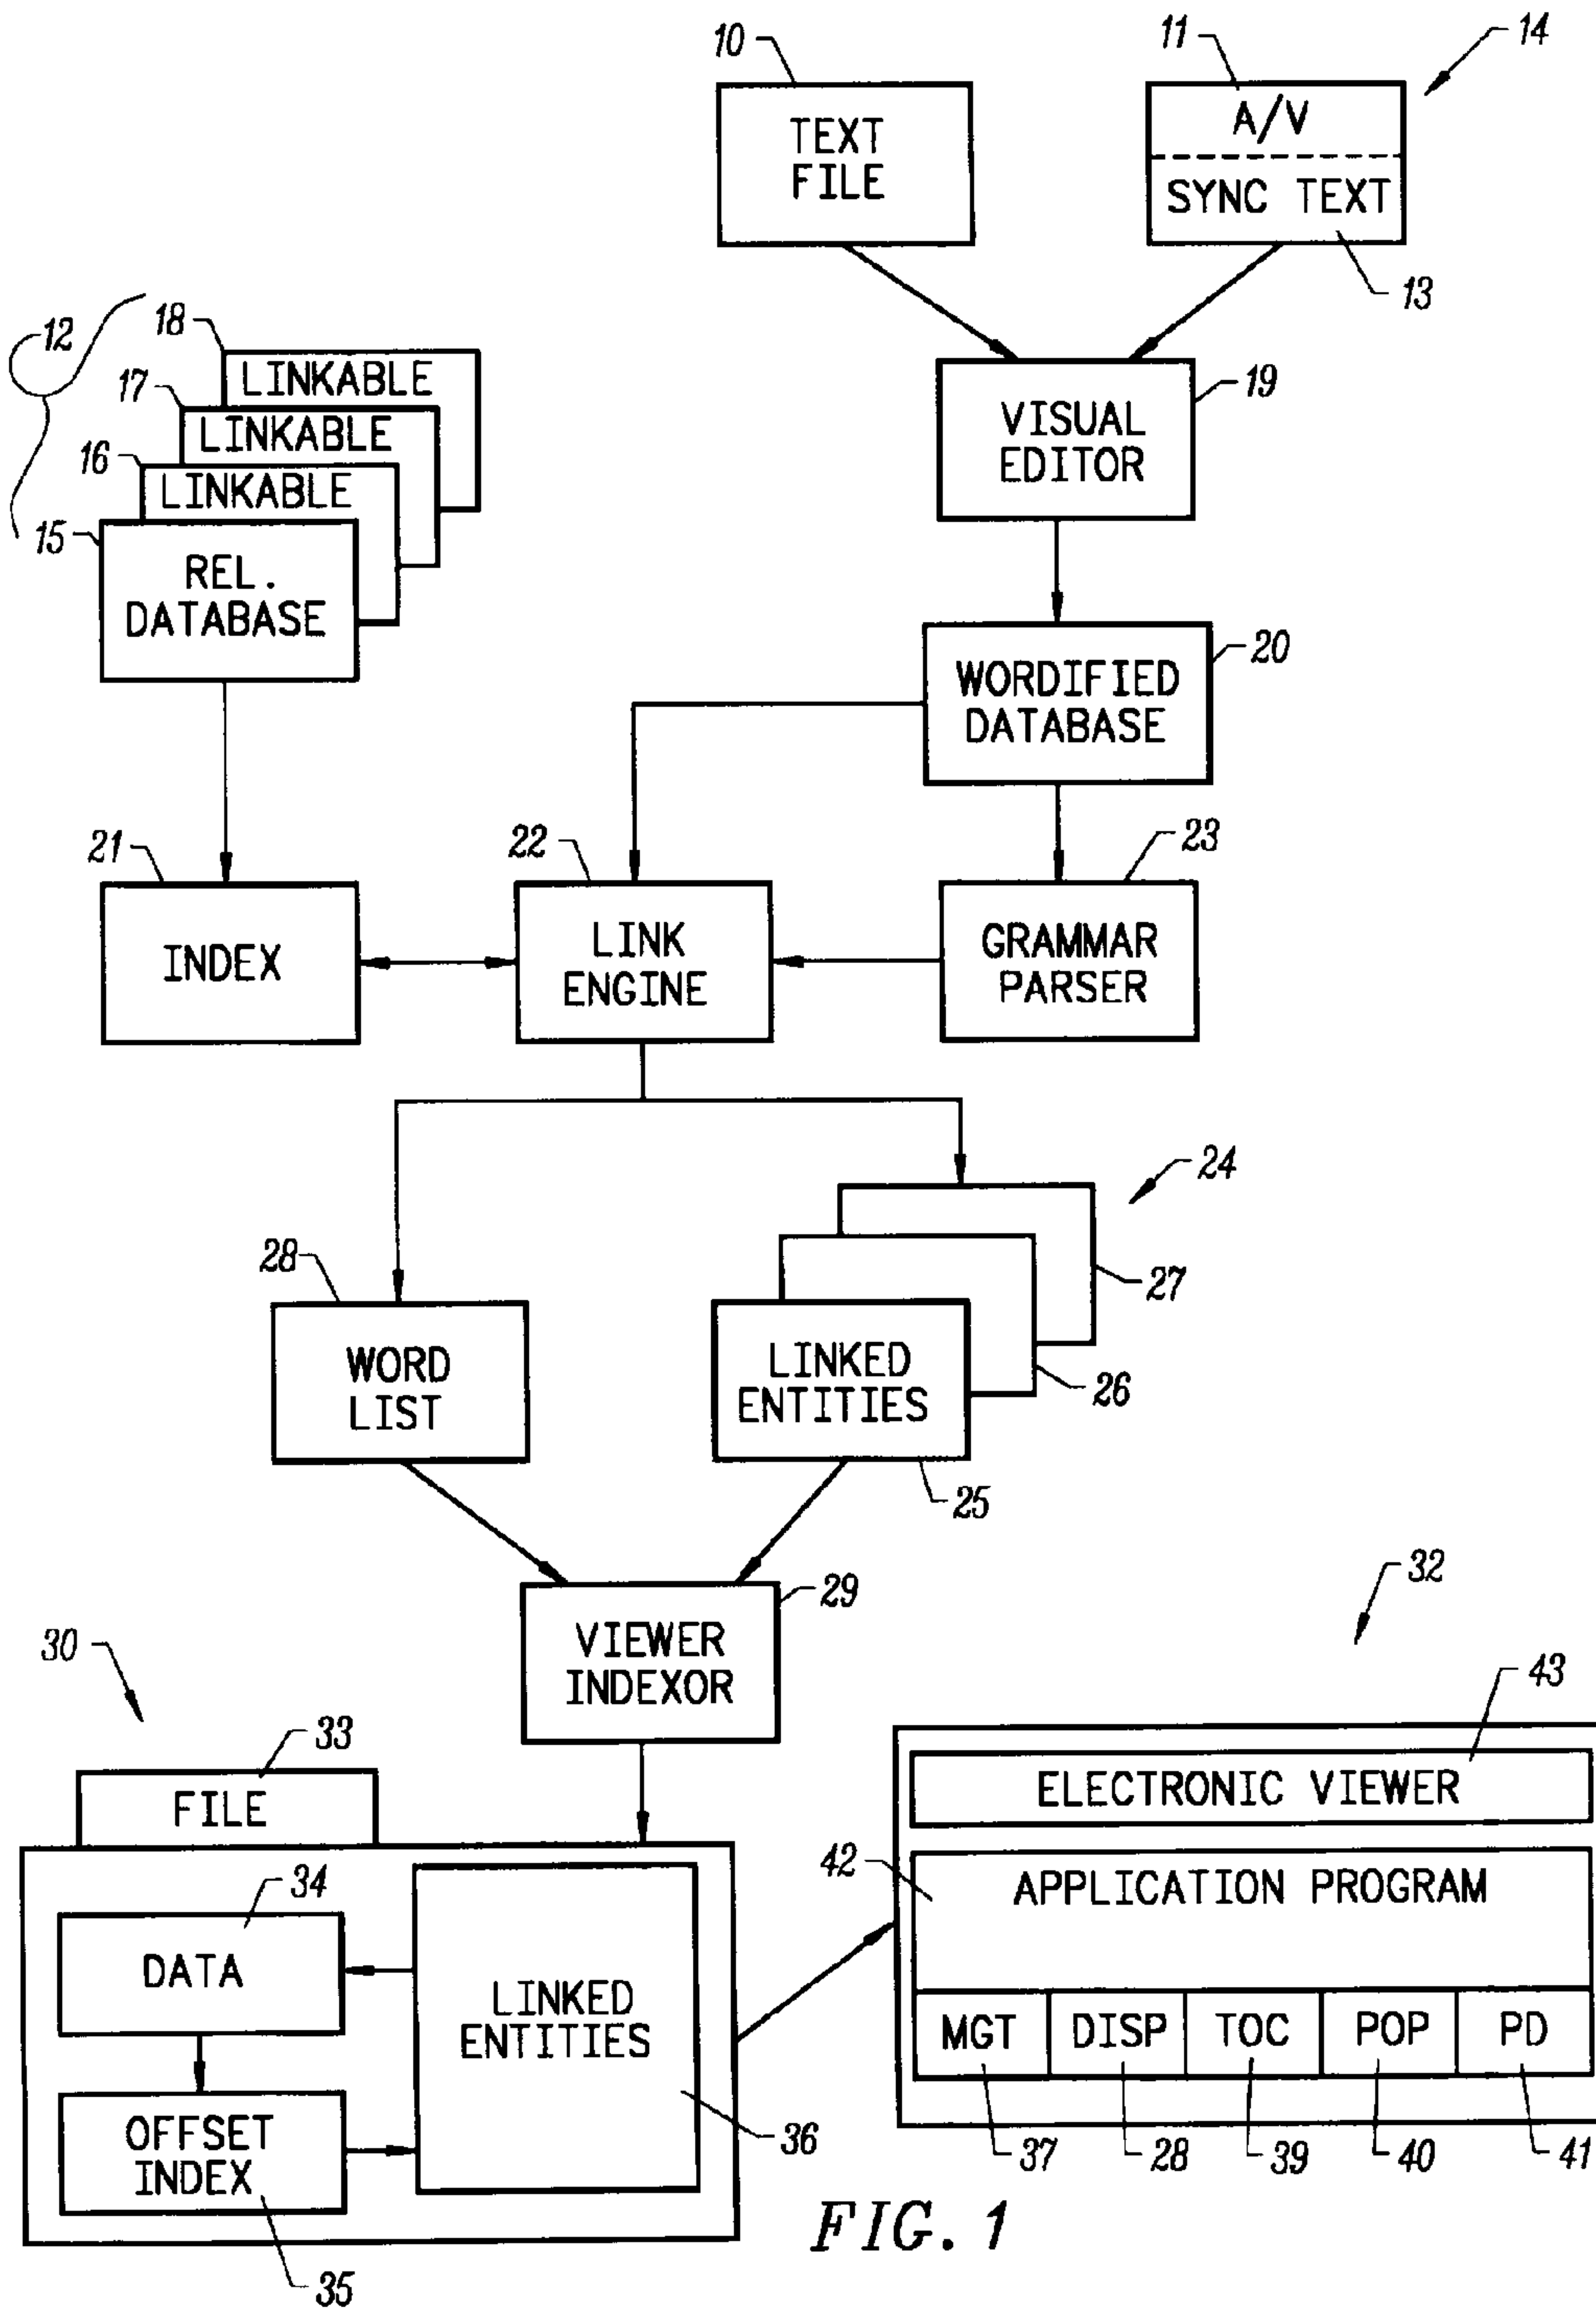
10
TEXT FILE

11
A/V
SYNC TEXT
13
14

12
18
LINKABLE
17
LINKABLE
16
LINKABLE
15
REL. DATABASE

VISUAL EDITOR
19

WORDIFIED DATABASE
20

21
INDEX

22
LINK ENGINE

23
GRAMMAR PARSER

24

28
WORD LIST

LINKED ENTITIES
27
26
25

VIEWER INDEXOR
29

30

32

33
FILE

34
DATA

OFFSET INDEX
35

LINKED ENTITIES
36

43
ELECTRONIC VIEWER

42
APPLICATION PROGRAM

| MGT | DISP | TOC | POP | PD |
|---|---|---|---|---|

37 28 39 40 41

FIG. 1